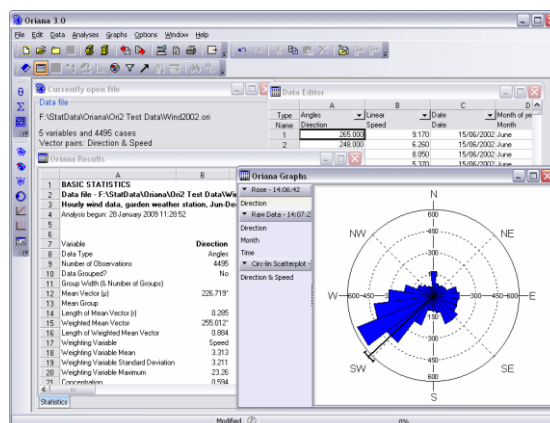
Oriana 3.0

File Edit Data Analyses Graphs Options Window Help

Currently open file

Data file

F:\StatData\Oriana\Ori2 Test Data\Wind2002.ori

5 variables and 4495 cases

Vector pairs: Direction & Speed

Data Editor

| Type | Angles | Linear | Date | Month of ye |
|---|---|---|---|---|
| Name | Direction | Speed | Date | Month |
| 1 | 265.000 | 9.170 | 15/06/2002 | June |
| 2 | 248.000 | 6.260 | 15/06/2002 | June |
| | | 8.050 | 15/06/2002 | June |
| | | 5.370 | 15/06/2002 | June |

Oriana Results

| | A | B |
|---|---|---|
| 1 | BASIC STATISTICS | |
| 2 | Data file - F:\StatData\Oriana\Ori2 Test Data\Wi | |
| 3 | Hourly wind data, garden weather station, Jun-De | |
| 4 | Analysis begun: 28 January 2009 11:28:52 | |
| 5 | | |
| 6 | | |
| 7 | Variable | Direction |
| 8 | Data Type | Angles |
| 9 | Number of Observations | 4495 |
| 10 | Data Grouped? | No |
| 11 | Group Width (& Number of Groups) | |
| 12 | Mean Vector (µ) | 226.719° |
| 13 | Mean Group | |
| 14 | Length of Mean Vector (r) | 0.295 |
| 15 | Weighted Mean Vector | 255.012° |
| 16 | Length of Weighted Mean Vector | 0.884 |
| 17 | Weighting Variable | Speed |
| 18 | Weighting Variable Mean | 3.313 |
| 19 | Weighting Variable Standard Deviation | 3.211 |
| 20 | Weighting Variable Maximum | 23.26 |
| 21 | Concentration | 0.594 |

Statistics

Oriana Graphs

Rose - 14:06:42

Direction

Raw Data - 14:07:2

Direction

Month

Time

Circ-lin Scatterplot

Direction & Speed

N

NW

NE

W

E

SW

SE

S

600

450

300

150

Modified

0%